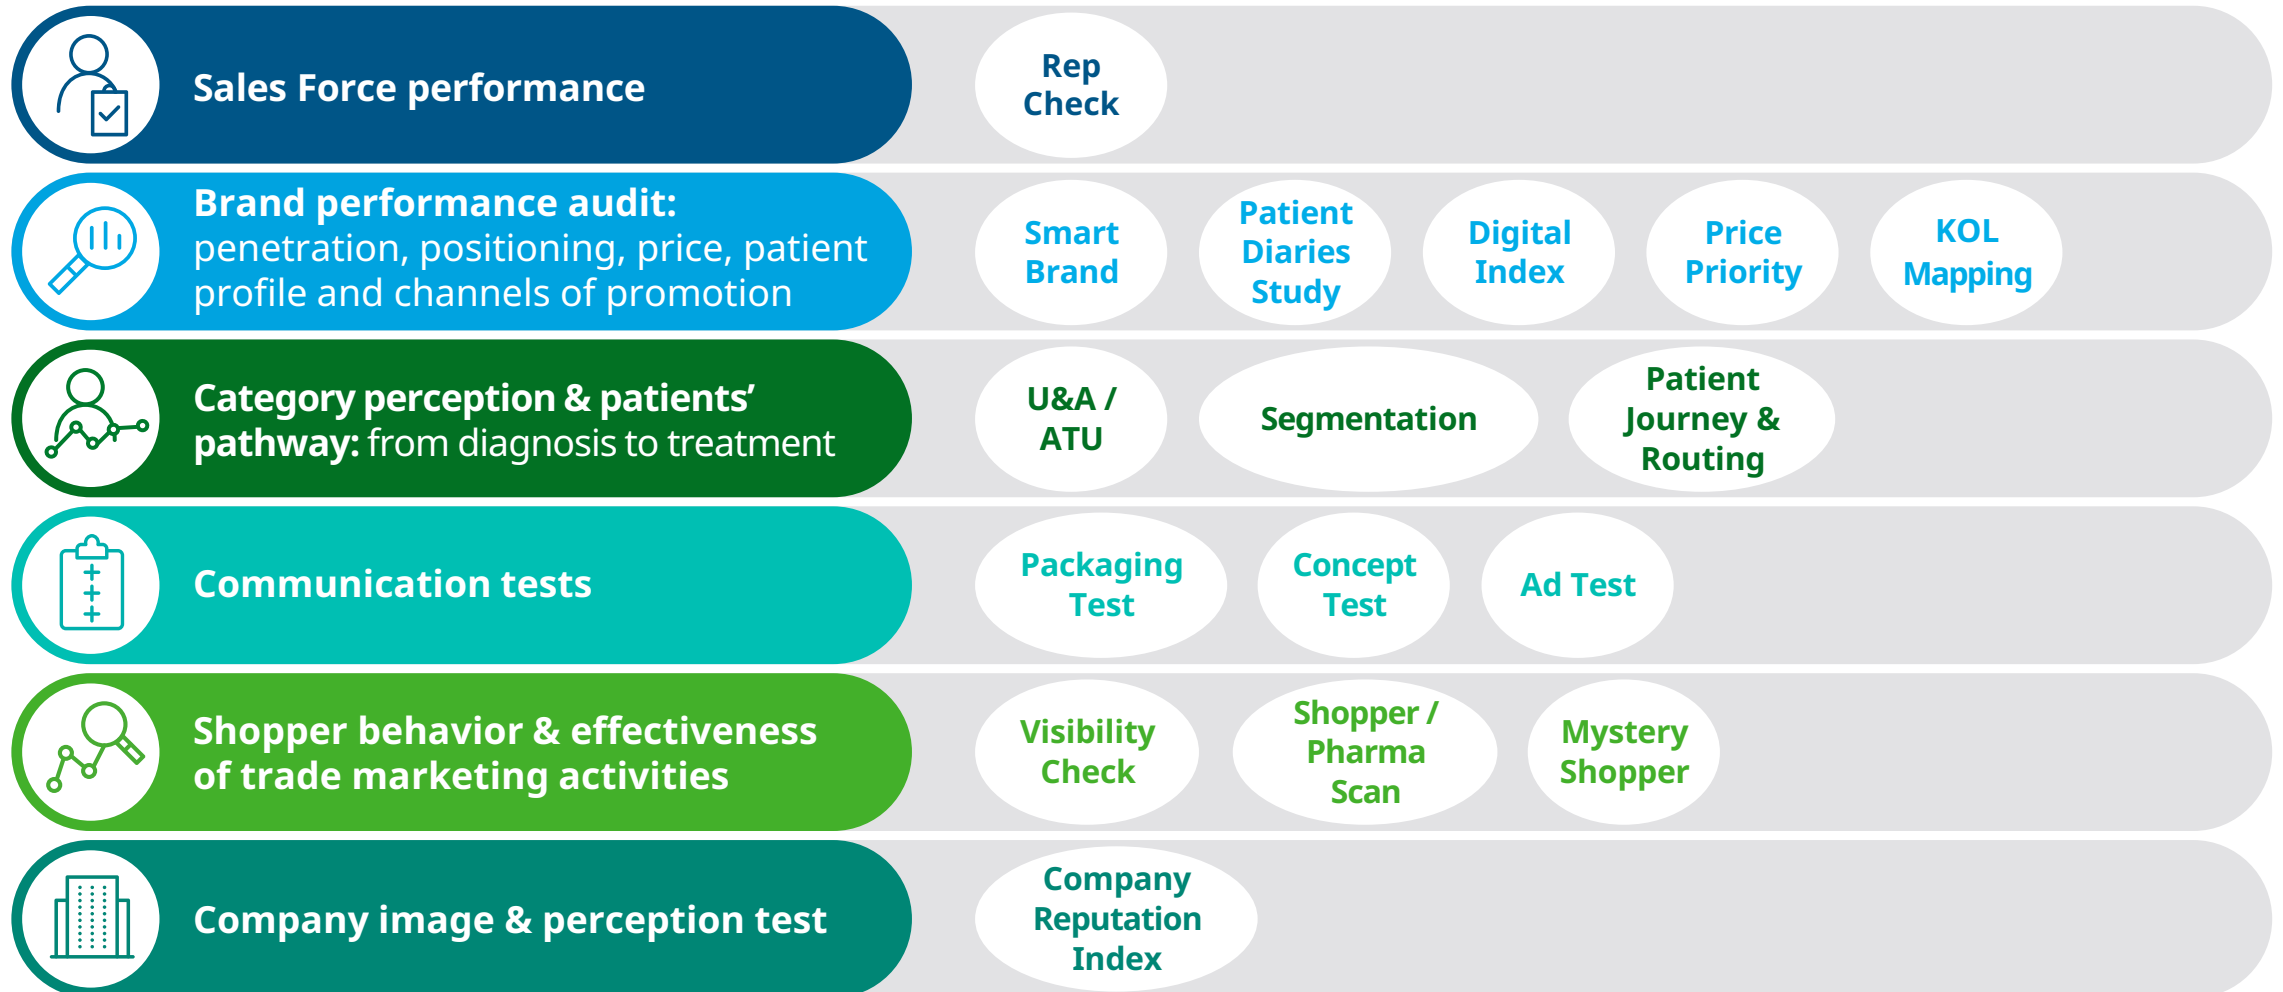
Sales Force performance

Rep Check

Brand performance audit: penetration, positioning, price, patient profile and channels of promotion

Smart Brand

Patient Diaries Study

Digital Index

Price Priority

KOL Mapping

Category perception & patients' pathway: from diagnosis to treatment

U&A / ATU

Segmentation

Patient Journey & Routing

Communication tests

Packaging Test

Concept Test

Ad Test

Shopper behavior & effectiveness of trade marketing activities

Visibility Check

Shopper / Pharma Scan

Mystery Shopper

Company image & perception test

Company Reputation Index